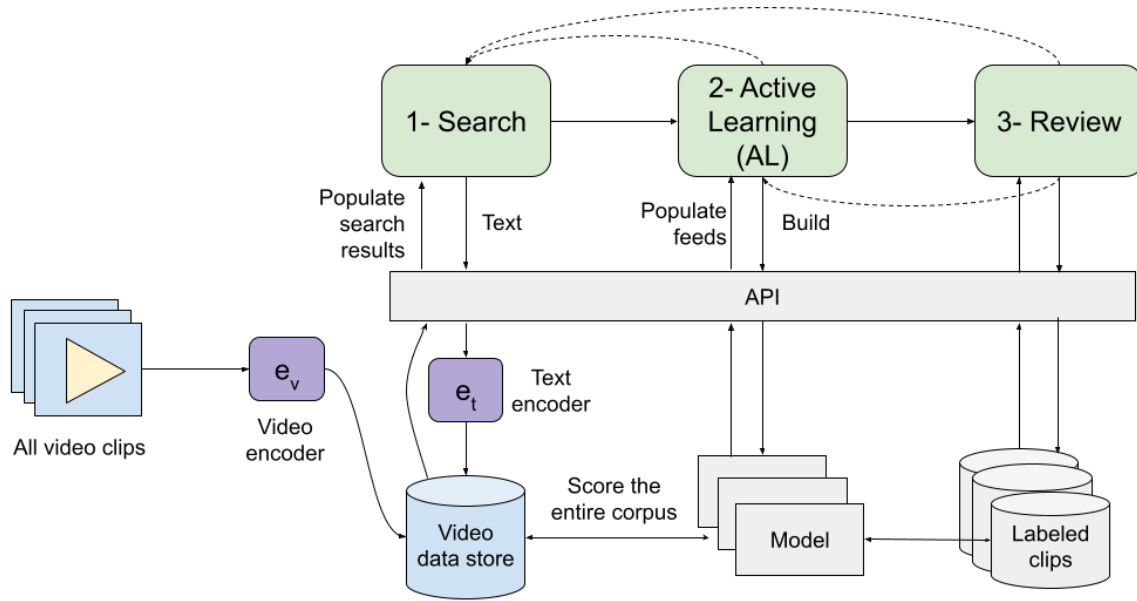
1- Search

2- Active Learning (AL)

3- Review

Populate search results

Text

Populate feeds

Build

API

All video clips

$e_v$

Video encoder

$e_t$

Text encoder

Video data store

Score the entire corpus

Model

Labeled clips